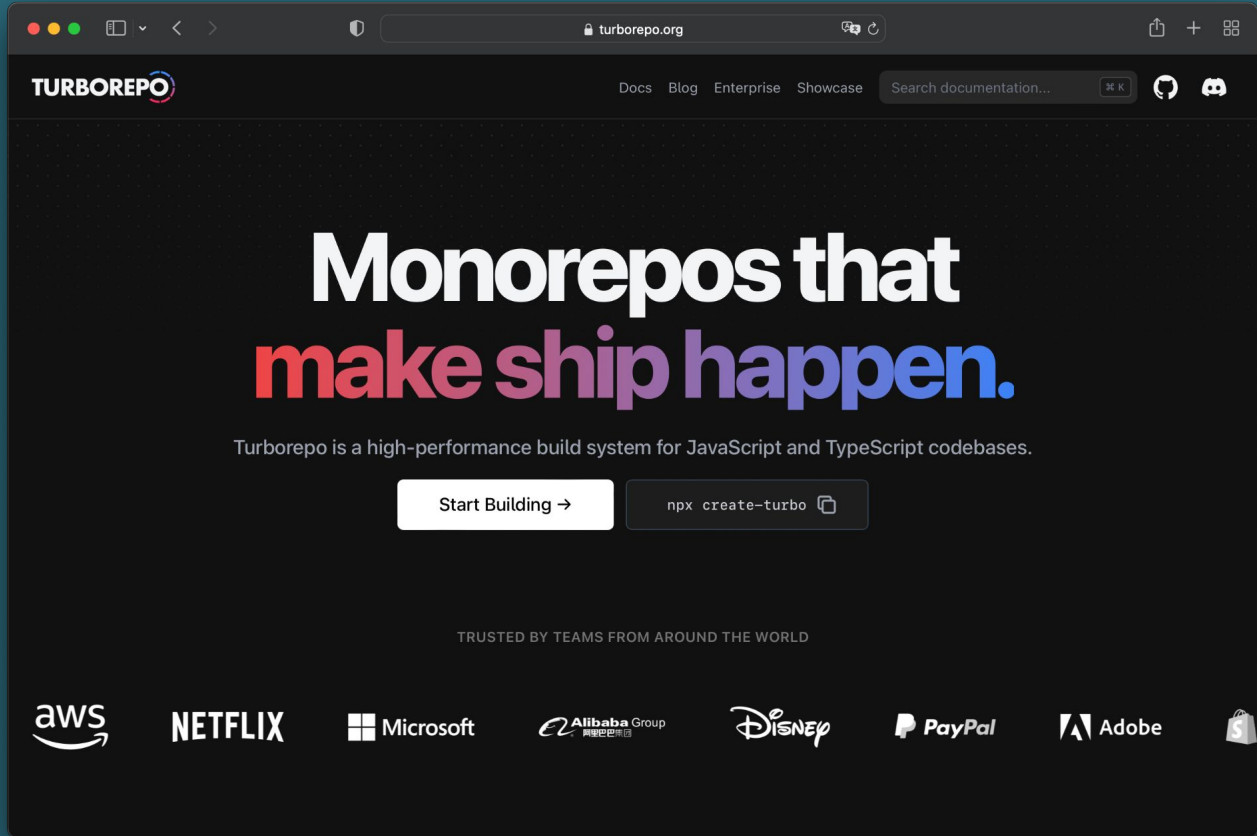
turborepo.org

TURBOREPO

Docs Blog Enterprise Showcase Search documentation... ⌘ K

Monorepos that make ship happen.

Turborepo is a high-performance build system for JavaScript and TypeScript codebases.

Start Building →

npx create-turbo

TRUSTED BY TEAMS FROM AROUND THE WORLD

aws NETFLIX Microsoft Alibaba Group 阿里巴巴集团 Disney PayPal Adobe